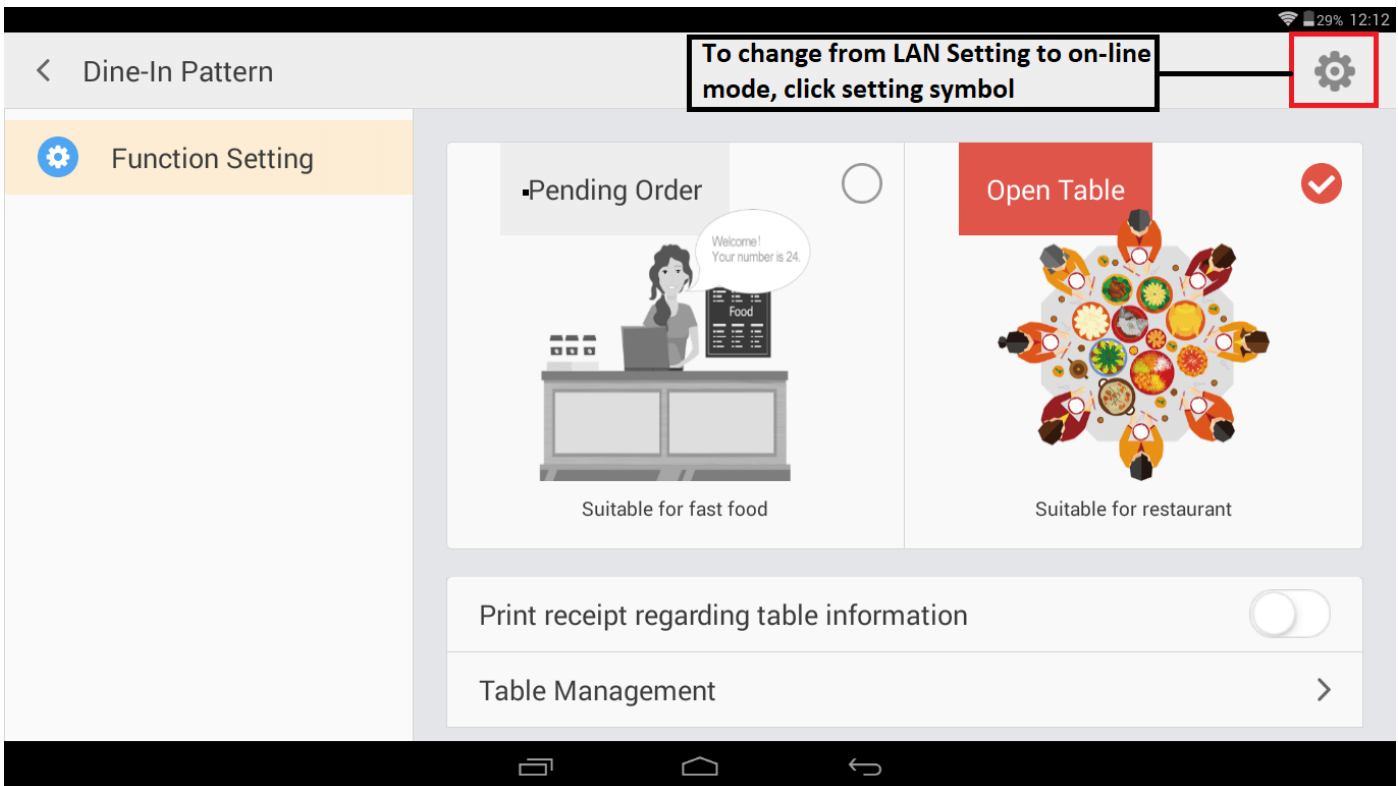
29% 12:12

Dine-In Pattern

To change from LAN Setting to on-line mode, click setting symbol

Function Setting

Pending Order

Welcome!
Your number is 24.

Food

Suitable for fast food

Open Table

Suitable for restaurant

Print receipt regarding table information

Table Management